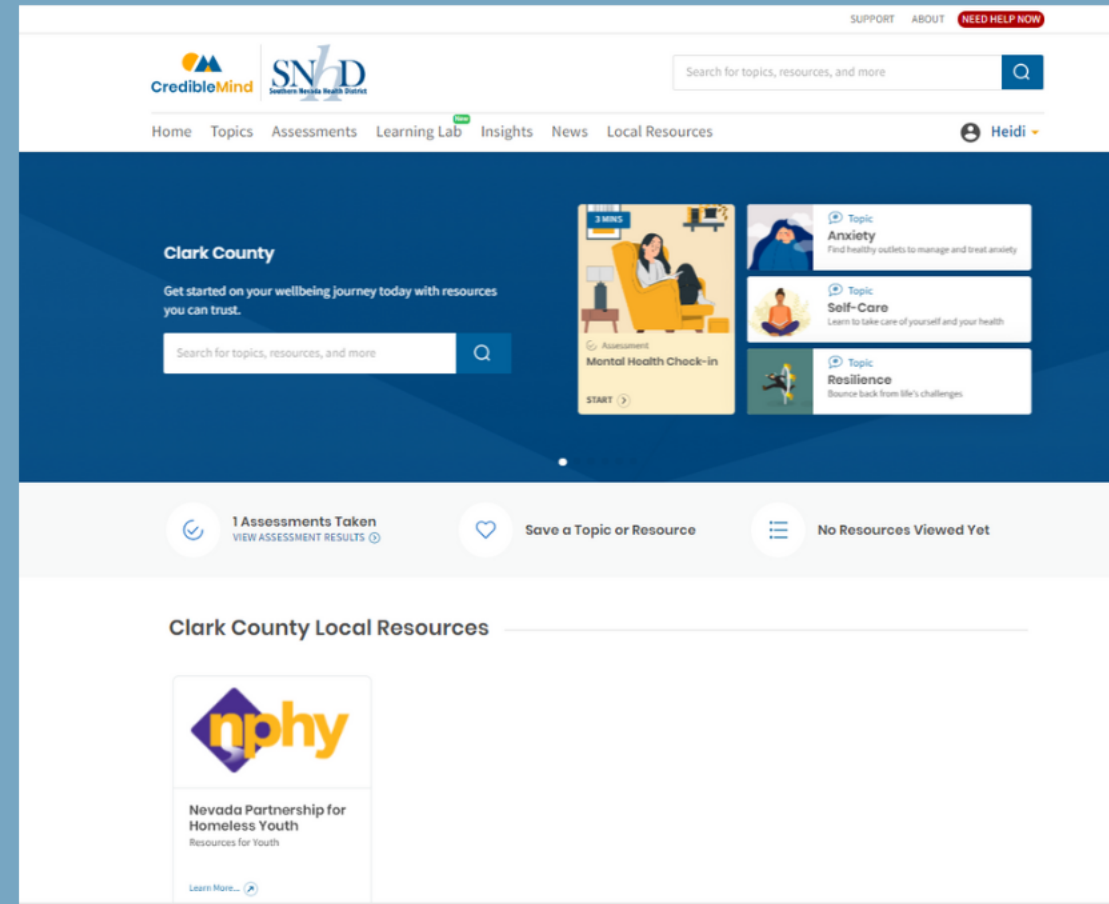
SUPPORT ABOUT NEED HELP NOW

CredibleMind SNHD Southern Nevada Health District

Search for topics, resources, and more

Home Topics Assessments Learning Lab New Insights News Local Resources

Heidi

Clark County

Get started on your wellbeing journey today with resources you can trust.

Search for topics, resources, and more

3 MINS

Assessment

Mental Health Check-in

START

Topic

Anxiety

Find healthy outlets to manage and treat anxiety

Topic

Self-Care

Learn to take care of yourself and your health

Topic

Resilience

Bounce back from life's challenges

1 Assessments Taken

VIEW ASSESSMENT RESULTS

Save a Topic or Resource

No Resources Viewed Yet

Clark County Local Resources

nphy

Nevada Partnership for Homeless Youth

Resources for Youth

Learn More...